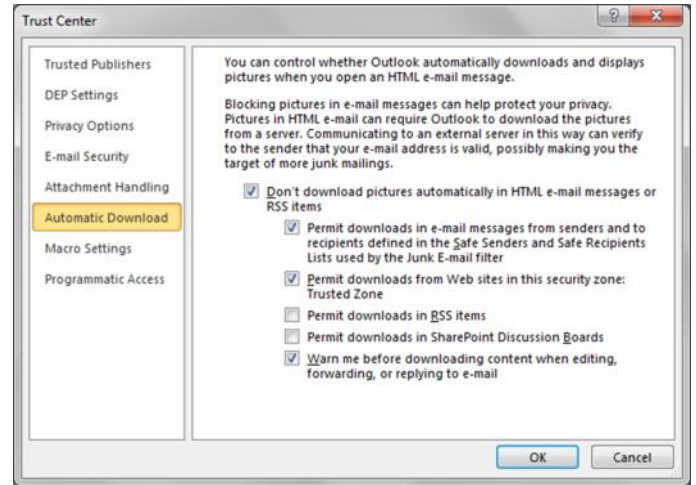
Trust Center

?

X

Trusted Publishers

DEP Settings

Privacy Options

E-mail Security

Attachment Handling

Automatic Download

Macro Settings

Programmatic Access

You can control whether Outlook automatically downloads and displays pictures when you open an HTML e-mail message.

Blocking pictures in e-mail messages can help protect your privacy. Pictures in HTML e-mail can require Outlook to download the pictures from a server. Communicating to an external server in this way can verify to the sender that your e-mail address is valid, possibly making you the target of more junk mailings.

☑ Don't download pictures automatically in HTML e-mail messages or RSS items

☑ Permit downloads in e-mail messages from senders and to recipients defined in the Safe Senders and Safe Recipients Lists used by the Junk E-mail filter

☑ Permit downloads from Web sites in this security zone: Trusted Zone

☐ Permit downloads in RSS items

☐ Permit downloads in SharePoint Discussion Boards

☑ Warn me before downloading content when editing, forwarding, or replying to e-mail

OK

Cancel